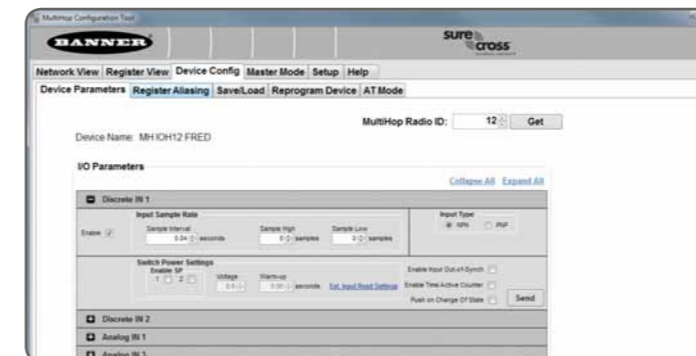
MultiHop Configuration Tool

BANNER

sure cross

Network View | Register View | Device Config | Master Mode | Setup | Help

Device Parameters | Register Aliasing | Save/Load | Reprogram Device | AT Mode

MultiHop Radio ID: 12 Get

Device Name: MH IOH12 FRED

I/O Parameters

Collapse All Expand All

Discrete IN 1

Input Sample Rate

Enable

Sample Interval 0.04 seconds

Sample High 0 samples

Sample Low 0 samples

Input Type

NPN PNP

Switch Power Settings

Enable SP

1 2

Voltage 0.0

Warm-up 0.00 seconds

Ext. Input Read Settings

Enable Input Out-of-Synch

Enable Time Active Counter

Push on Change Of State

Send

Discrete IN 2

Analog IN 1

Analog IN 2